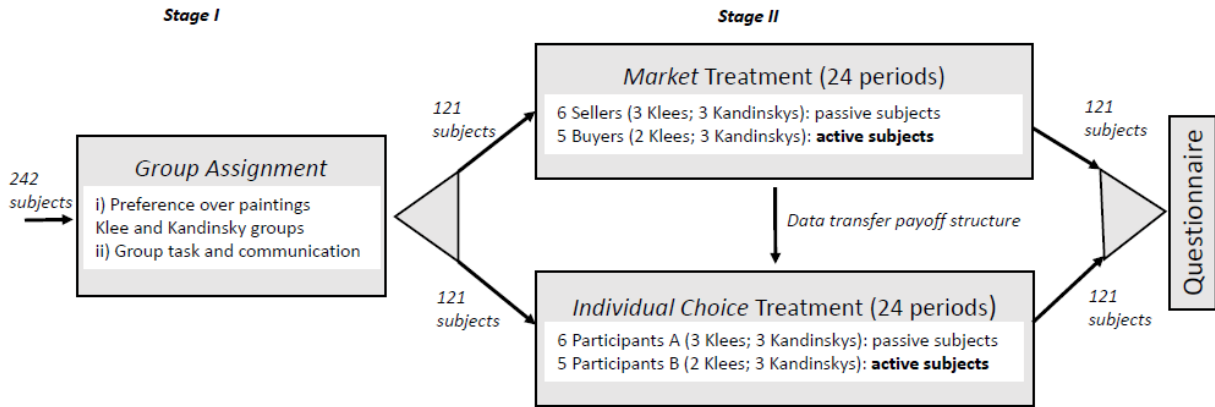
Stage I

Stage II

242 subjects

Group Assignment

i) Preference over paintings
Klee and Kandinsky groups
ii) Group task and communication

121 subjects

121 subjects

Market Treatment (24 periods)

6 Sellers (3 Klees; 3 Kandinskys): passive subjects
5 Buyers (2 Klees; 3 Kandinskys): **active subjects**

Data transfer payoff structure

Individual Choice Treatment (24 periods)

6 Participants A (3 Klees; 3 Kandinskys): passive subjects
5 Participants B (2 Klees; 3 Kandinskys): **active subjects**

121 subjects

121 subjects

Questionnaire